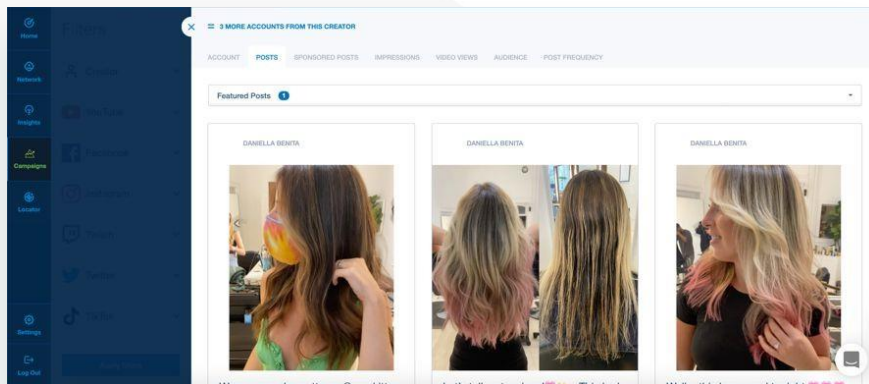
Home
Network
Insights
Campaigns
Locator
Settings
Log Out

3 MORE ACCOUNTS FROM THIS CREATOR

ACCOUNT POSTS SPONSORED POSTS IMPRESSIONS VIDEO VIEWS AUDIENCE POST FREQUENCY

Featured Posts 1

DANIELLA BENITA

DANIELLA BENITA

DANIELLA BENITA

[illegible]

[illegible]

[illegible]